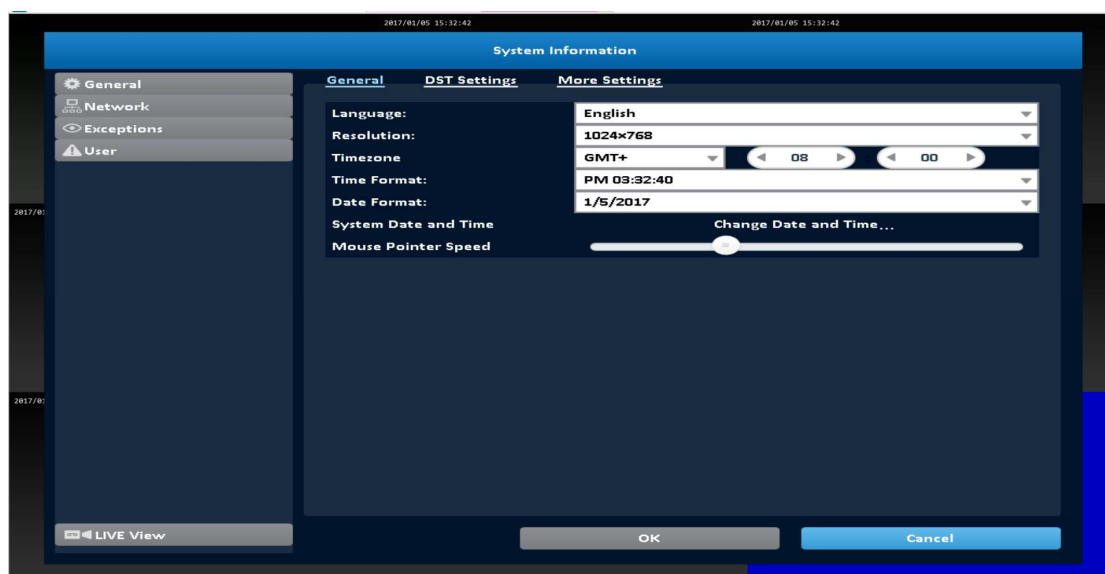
2017/01/05 15:32:42

2017/01/05 15:32:42

System Information

General
Network
Exceptions
User

General DST Settings More Settings

Language: English
Resolution: 1024x768
Timezone GMT+ 08 00
Time Format: PM 03:32:40
Date Format: 1/5/2017
System Date and Time Change Date and Time...
Mouse Pointer Speed

2017/0

2017/0

LIVE View

OK

Cancel